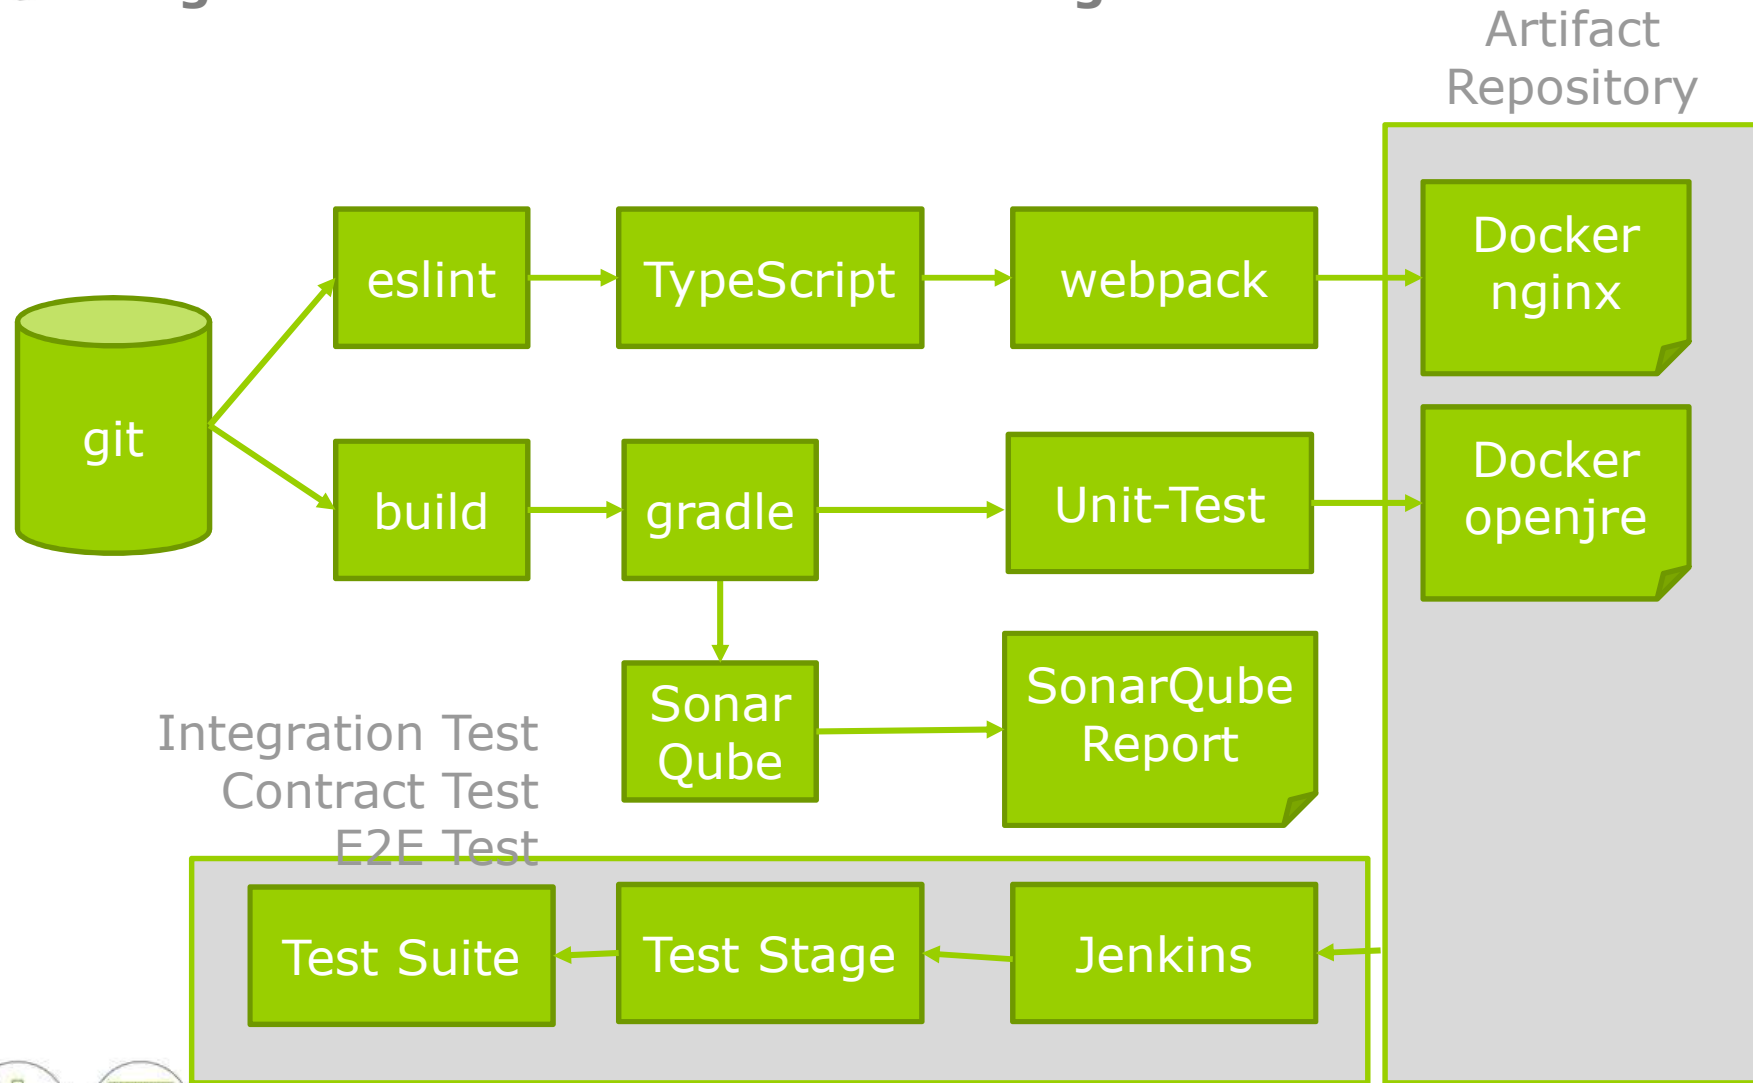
Artifact Repository

git

eslint

TypeScript

webpack

Docker nginx

build

gradle

Unit-Test

Docker openjre

Sonar Qube

SonarQube Report

Integration Test
Contract Test
E2E Test

Test Suite

Test Stage

Jenkins